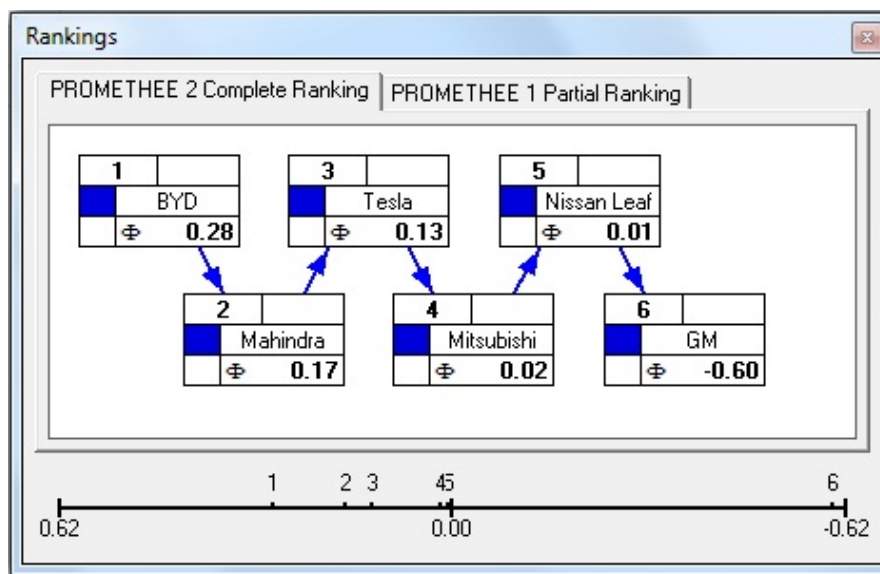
Rankings

PROMETHEE 2 Complete Ranking | PROMETHEE 1 Partial Ranking

1
BYD
$\Phi$ 0.28

3
Tesla
$\Phi$ 0.13

5
Nissan Leaf
$\Phi$ 0.01

2
Mahindra
$\Phi$ 0.17

4
Mitsubishi
$\Phi$ 0.02

6
GM
$\Phi$ -0.60

1 2 3 45 6
0.62 0.00 -0.62